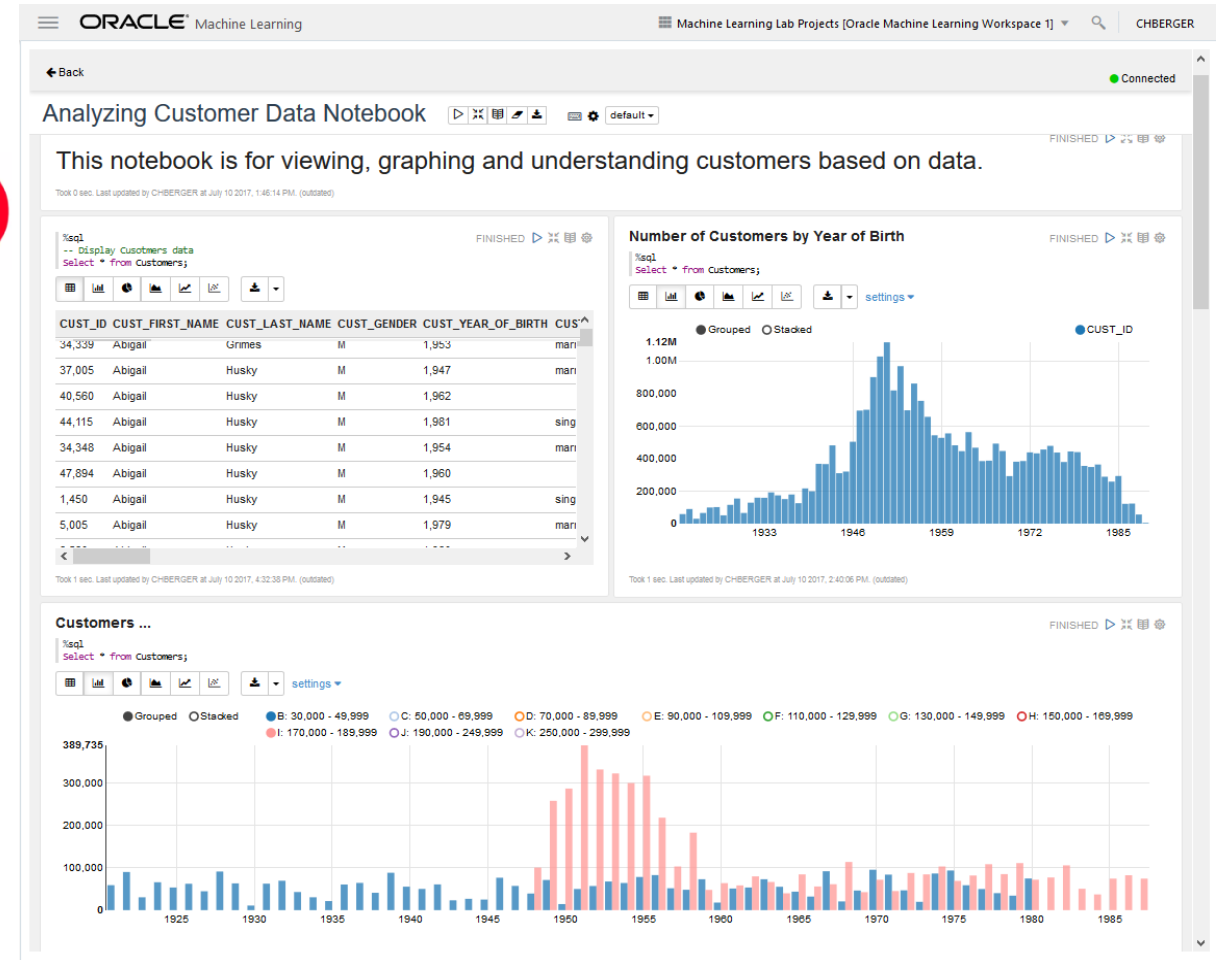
ORACLE Machine Learning

Machine Learning Lab Projects [Oracle Machine Learning Workspace 1]

CHBERGER

Back

Connected

Analyzing Customer Data Notebook

default

FINISHED

This notebook is for viewing, graphing and understanding customers based on data.

Took 0 sec. Last updated by CHBERGER at July 10 2017, 1:46:14 PM. (outdated)

%sql
-- Display Cusotmers data
Select * from Customers;

FINISHED

| CUST_ID | CUST_FIRST_NAME | CUST_LAST_NAME | CUST_GENDER | CUST_YEAR_OF_BIRTH | CUS |
|---|---|---|---|---|---|
| 34,339 | Abigail | Grimes | M | 1,953 | mari |
| 37,005 | Abigail | Husky | M | 1,947 | mari |
| 40,560 | Abigail | Husky | M | 1,962 | |
| 44,115 | Abigail | Husky | M | 1,981 | sing |
| 34,348 | Abigail | Husky | M | 1,954 | mari |
| 47,894 | Abigail | Husky | M | 1,960 | |
| 1,450 | Abigail | Husky | M | 1,945 | sing |
| 5,005 | Abigail | Husky | M | 1,979 | mari |

Took 1 sec. Last updated by CHBERGER at July 10 2017, 4:32:38 PM. (outdated)

Number of Customers by Year of Birth

FINISHED

%sql
Select * from Customers;

settings

Grouped Stacked

CUST_ID

1.12M
1.00M
800,000
600,000
400,000
200,000
0

1933 1946 1959 1972 1985

Took 1 sec. Last updated by CHBERGER at July 10 2017, 2:40:06 PM. (outdated)

Customers ...

FINISHED

%sql
Select * from Customers;

settings

Grouped Stacked B: 30,000 - 49,999 C: 50,000 - 69,999 D: 70,000 - 89,999 E: 90,000 - 109,999 F: 110,000 - 129,999 G: 130,000 - 149,999 H: 150,000 - 169,999 I: 170,000 - 189,999 J: 190,000 - 249,999 K: 250,000 - 299,999

389,735
300,000
200,000
100,000
0

1925 1930 1935 1940 1945 1950 1955 1960 1965 1970 1975 1980 1985